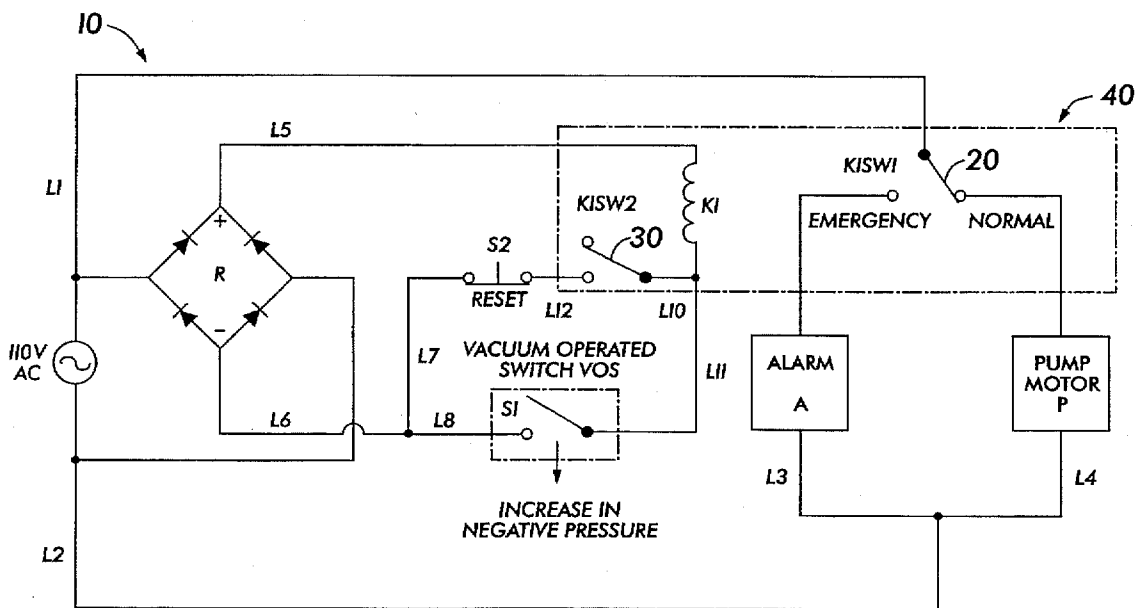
10

40

L5

20

L1

K1SW1

K1SW2

K1

EMERGENCY

NORMAL

+

S2

30

R

RESET

L12

L10

110V AC

L7

VACUUM OPERATED SWITCH VOS

L11

ALARM A

PUMP MOTOR P

L6

L8

S1

L3

L4

INCREASE IN NEGATIVE PRESSURE

L2